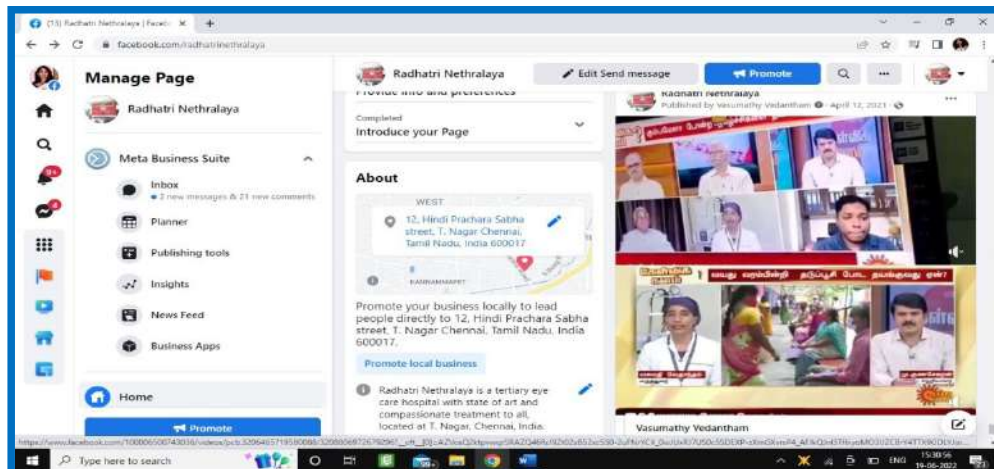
(15) Radhatri Nethralaya | Facebo ×  +

facebook.com/radhatrinethralaya

Manage Page

Radhatri Nethralaya

Meta Business Suite

Inbox
• 2 new messages & 21 new comments

Planner

Publishing tools

Insights

News Feed

Business Apps

Home

Promote

Radhatri Nethralaya

Edit Send message

Promote

Provide info and preferences

Completed
Introduce your Page

About

WEST

12, Hindi Prachara Sabha street, T. Nagar Chennai, Tamil Nadu, India 600017

KANNAMMAPET

Promote your business locally to lead people directly to 12, Hindi Prachara Sabha street, T. Nagar Chennai, Tamil Nadu, India 600017.

Promote local business

Radhatri Nethralaya is a tertiary eye care hospital with state of art and compassionate treatment to all, located at T. Nagar, Chennai, India.

Radhatri Nethralaya
Published by Vasumathy Vedantham · April 12, 2021 ·

Vasumathy Vedantham

https://www.facebook.com/100006500743036/videos/pcb.3206465719580088/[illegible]

Type here to search

ENG 15:30:56 19-06-2022